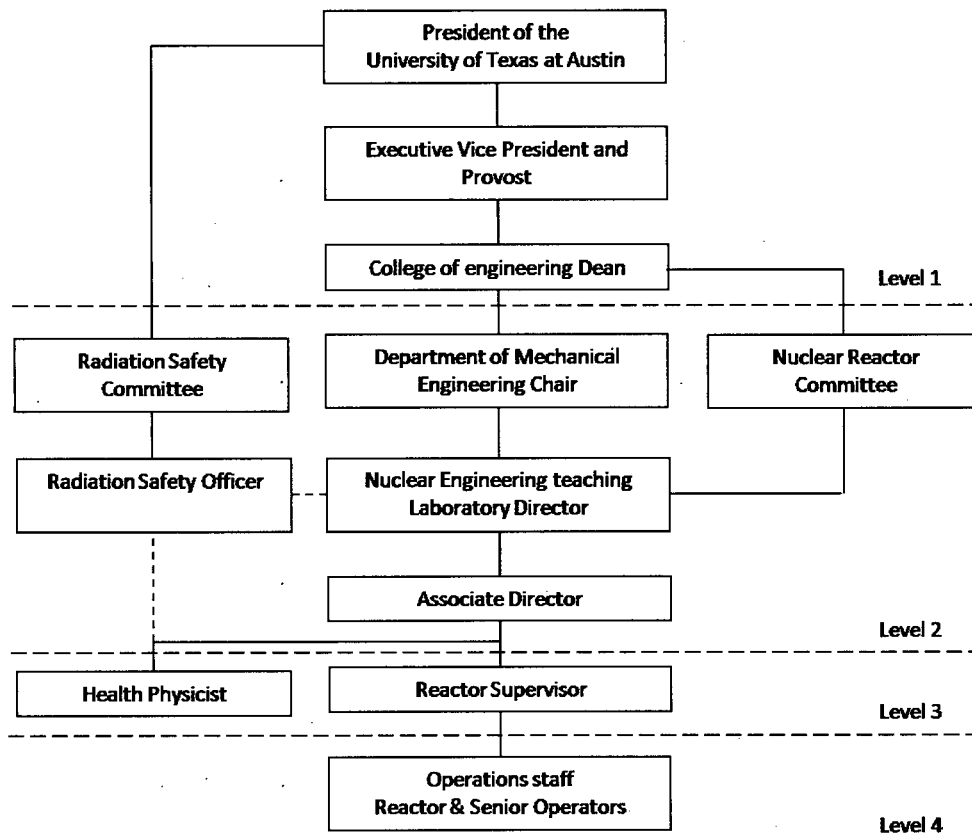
President of the University of Texas at Austin

Executive Vice President and Provost

College of engineering Dean

Level 1

Radiation Safety Committee

Department of Mechanical Engineering Chair

Nuclear Reactor Committee

Radiation Safety Officer

Nuclear Engineering teaching Laboratory Director

Associate Director

Level 2

Health Physicist

Reactor Supervisor

Level 3

Operations staff Reactor & Senior Operators

Level 4